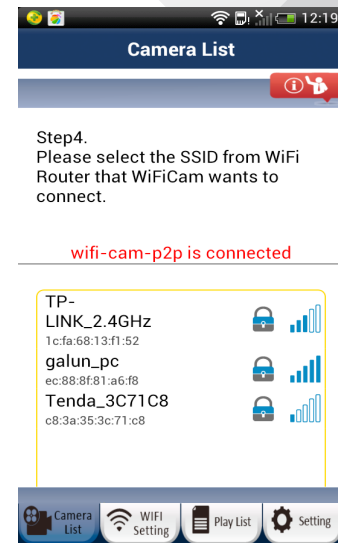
12:19

Camera List

Step4.
Please select the SSID from WiFi Router that WiFiCam wants to connect.

wifi-cam-p2p is connected

TP-LINK_2.4GHz
1c:fa:68:13:f1:52

galun_pc
ec:88:8f:81:a6:f8

Tenda_3C71C8
c8:3a:35:3c:71:c8

Camera List
WIFI Setting
Play List
Setting